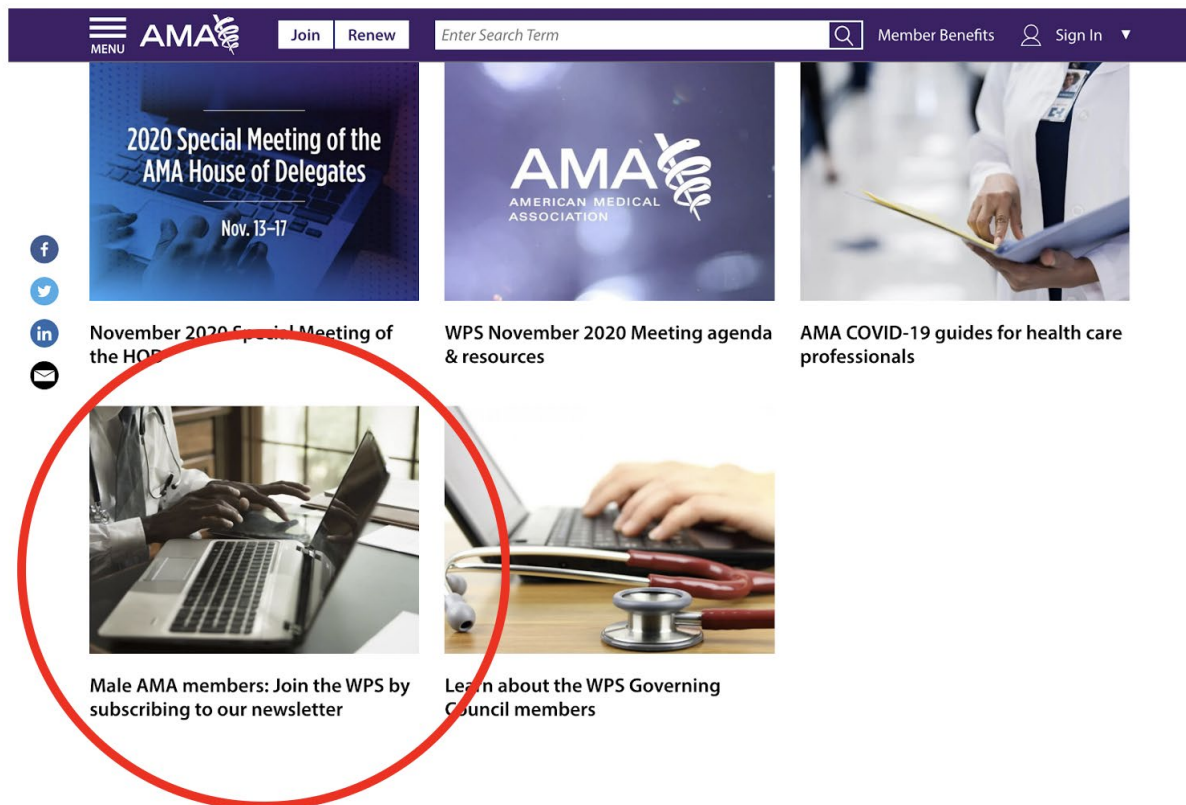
MENU AMA Join Renew Enter Search Term Member Benefits Sign In

2020 Special Meeting of the AMA House of Delegates

Nov. 13–17

AMA AMERICAN MEDICAL ASSOCIATION

November 2020 Sp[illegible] Meeting of the HO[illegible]

WPS November 2020 Meeting agenda & resources

AMA COVID-19 guides for health care professionals

Male AMA members: Join the WPS by subscribing to our newsletter

Learn about the WPS Governing Council members